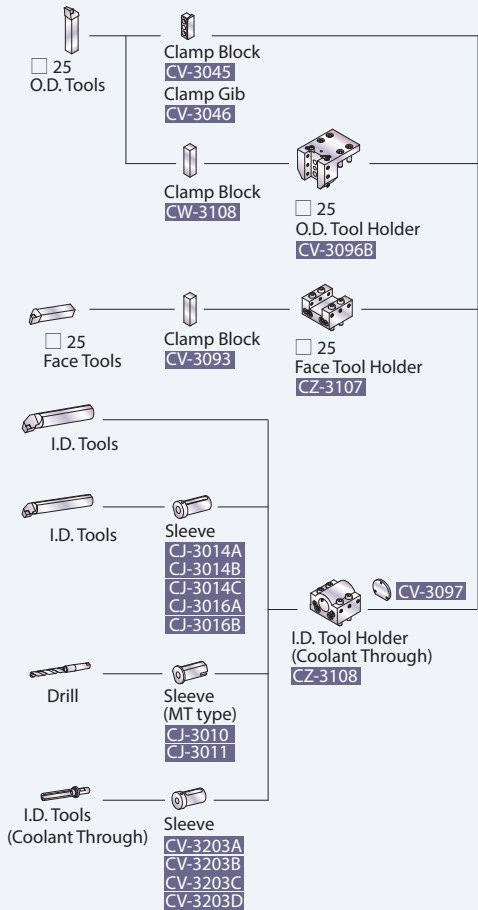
□ 25
O.D. Tools

Clamp Block
CV-3045
Clamp Gib
CV-3046

Clamp Block
CW-3108

□ 25
O.D. Tool Holder
CV-3096B

□ 25
Face Tools

Clamp Block
CV-3093

□ 25
Face Tool Holder
CZ-3107

I.D. Tools

I.D. Tools

Sleeve
CJ-3014A
CJ-3014B
CJ-3014C
CJ-3016A
CJ-3016B

CV-3097

I.D. Tool Holder
(Coolant Through)
CZ-3108

Drill

Sleeve
(MT type)
CJ-3010
CJ-3011

I.D. Tools
(Coolant Through)

Sleeve
CV-3203A
CV-3203B
CV-3203C
CV-3203D